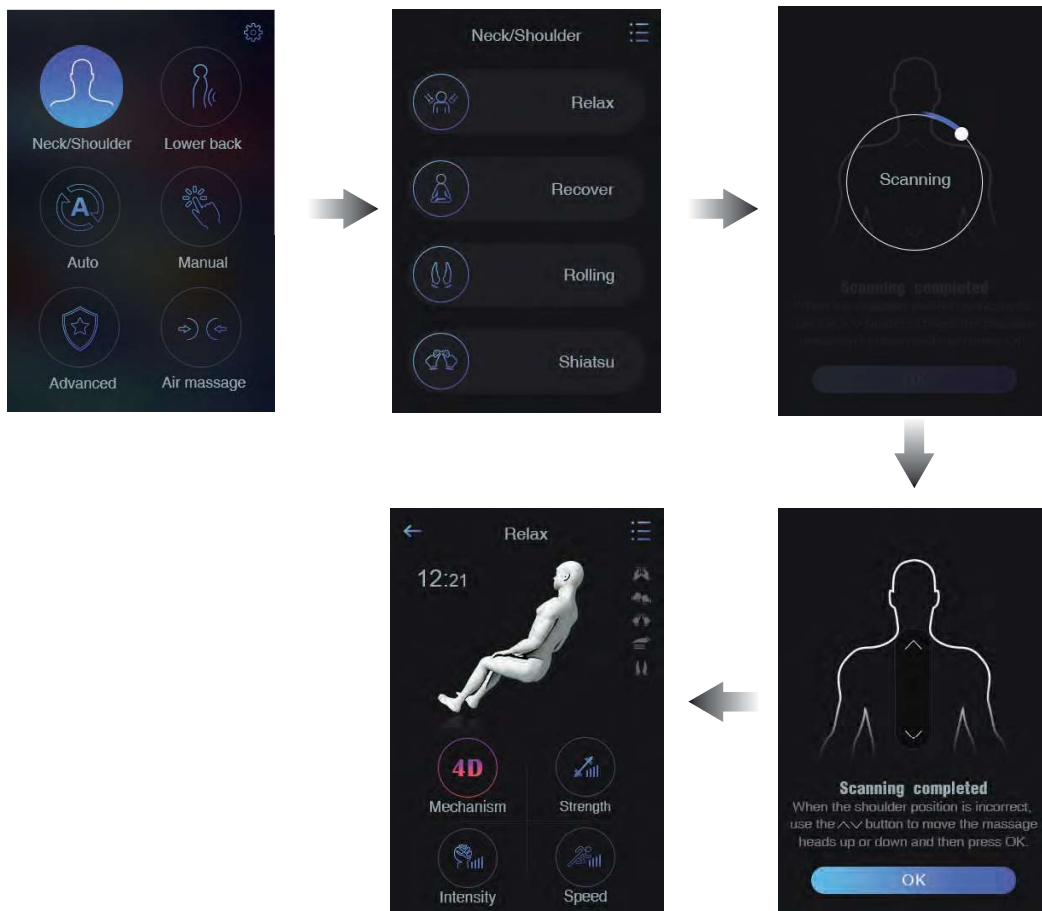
Neck/Shoulder
Lower back
A
Auto
Manual
Advanced
Air massage

Neck/Shoulder
Relax
Recover
Rolling
Shiatsu

Scanning
Scanning completed
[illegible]
OK

Scanning completed
When the shoulder position is incorrect, use the ∧∨ button to move the massage heads up or down and then press OK.
OK

Relax
12:21
4D
Mechanism
Strength
Intensity
Speed